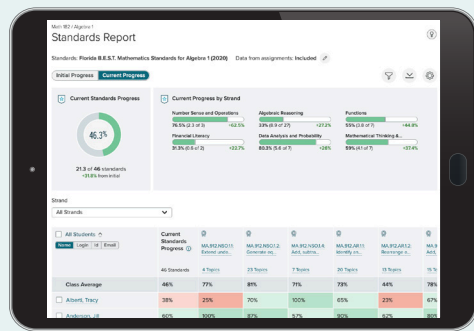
Math 102 / Algebra 1

Standards Report

Standards: Florida B.E.S.T. Mathematics Standards for Algebra 1 (2020)  Data from assignments: Included

Initial Progress | Current Progress

Current Standards Progress

46.3%

21.3 of 46 standards
+21.6% from initial

Current Progress by Strand

Number Sense and Operations
76.5% (2.3 of 3)  +62.5%

Algebraic Reasoning
33% (6.9 of 27)  +27.2%

Functions
55% (2.6 of 7)  +44.8%

Financial Literacy
91.3% (5.5 of 2)  +33.7%

Data Analysis and Probability
80.3% (5.6 of 7)  +26%

Mathematical Thinking &...
59% (4.1 of 7)  +37.4%

Strand

All Strands

| All Students | Current Standards Progress | MA.912.NSO.1.1 Extend unde... | MA.912.NSO.1.2 Generate eq... | MA.912.NSO.1.4 Add, subtra... | MA.912.AR.1.1 Identify an... | MA.912.AR.1.2 Rearrange e... | MA.912.AR... Add, subtr... |
|---|---|---|---|---|---|---|---|
| Name Login Id Email | 46 Standards | 4 Topics | 23 Topics | 23 Topics | 20 Topics | 13 Topics | 15 T... |
| Class Average | 46% | 77% | 81% | 71% | 73% | 44% | 78% |
| Albert, Tracy | 38% | 25% | 70% | 100% | 65% | 23% | 67% |
| Anderson, Jill | 60% | 100% | 87% | 57% | 90% | 92% | 80% |